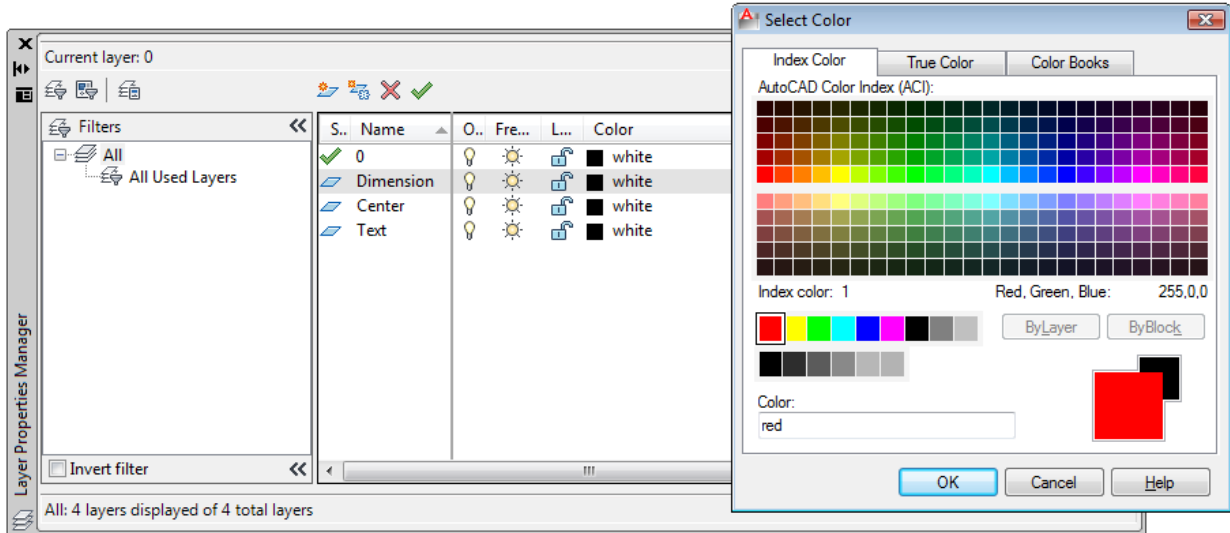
Current layer: 0

Filters
All
All Used Layers

| S.. | Name | O.. | Fre... | L... | Color |
|---|---|---|---|---|---|
| | 0 | | | | white |
| | Dimension | | | | white |
| | Center | | | | white |
| | Text | | | | white |

Invert filter

All: 4 layers displayed of 4 total layers

Layer Properties Manager

Select Color

Index Color
True Color
Color Books

AutoCAD Color Index (ACI):

Index color: 1
Red, Green, Blue: 255,0,0

ByLayer
ByBlock

Color:
red

OK
Cancel
Help